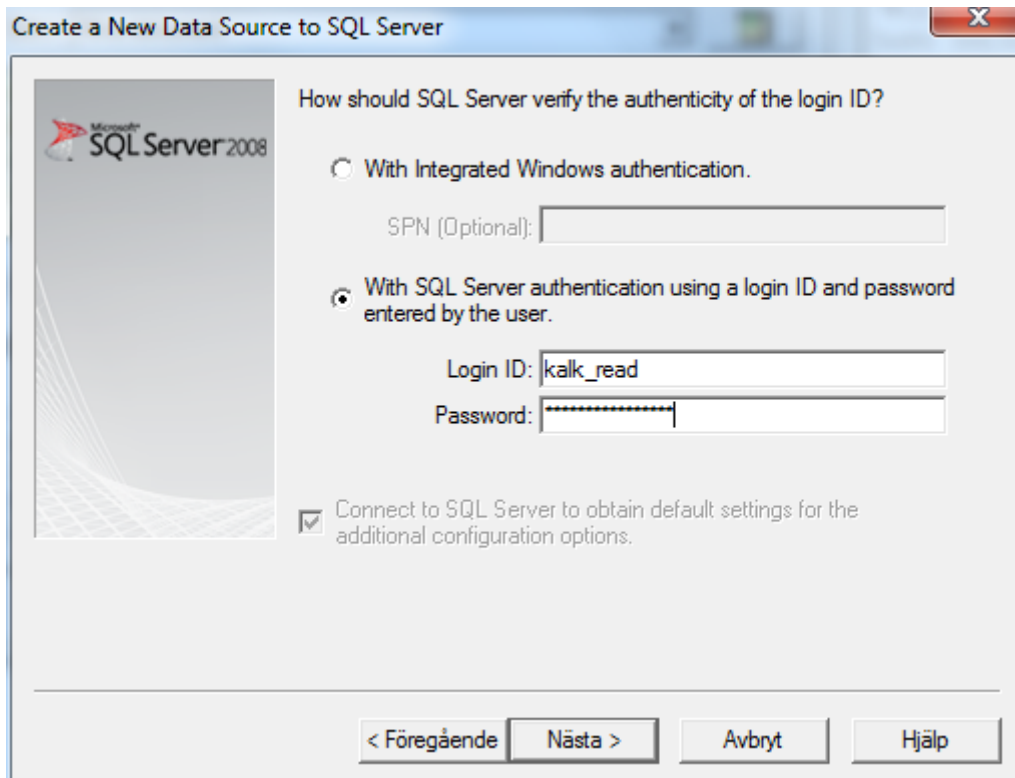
Create a New Data Source to SQL Server

Microsoft SQL Server 2008

How should SQL Server verify the authenticity of the login ID?

With Integrated Windows authentication.

SPN (Optional):

With SQL Server authentication using a login ID and password entered by the user.

Login ID: kalk_read

Password: ****************

Connect to SQL Server to obtain default settings for the additional configuration options.

< Föregående | Nästa > | Avbryt | Hjälp